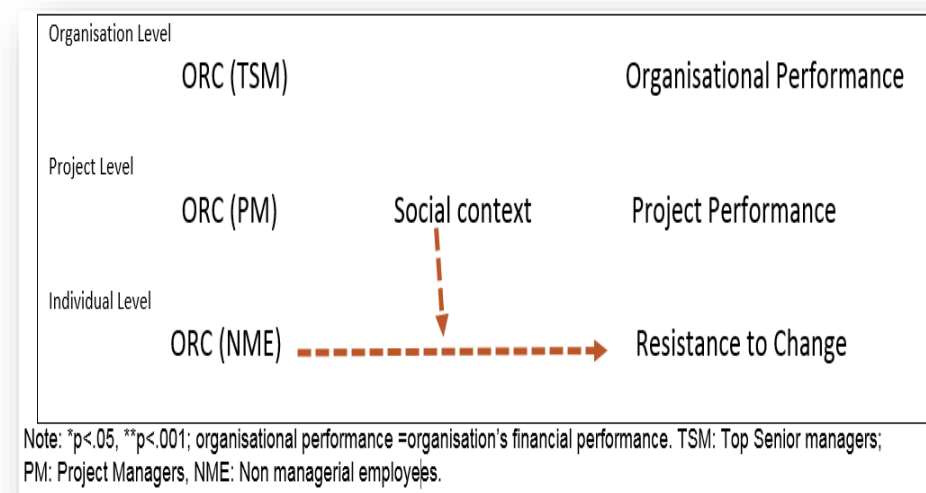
Organisation Level

ORC (TSM)

Organisational Performance

Project Level

ORC (PM)

Social context

Project Performance

Individual Level

ORC (NME)

Resistance to Change

Note: *p<.05, **p<.001; organisational performance =organisation's financial performance. TSM: Top Senior managers; PM: Project Managers, NME: Non managerial employees.